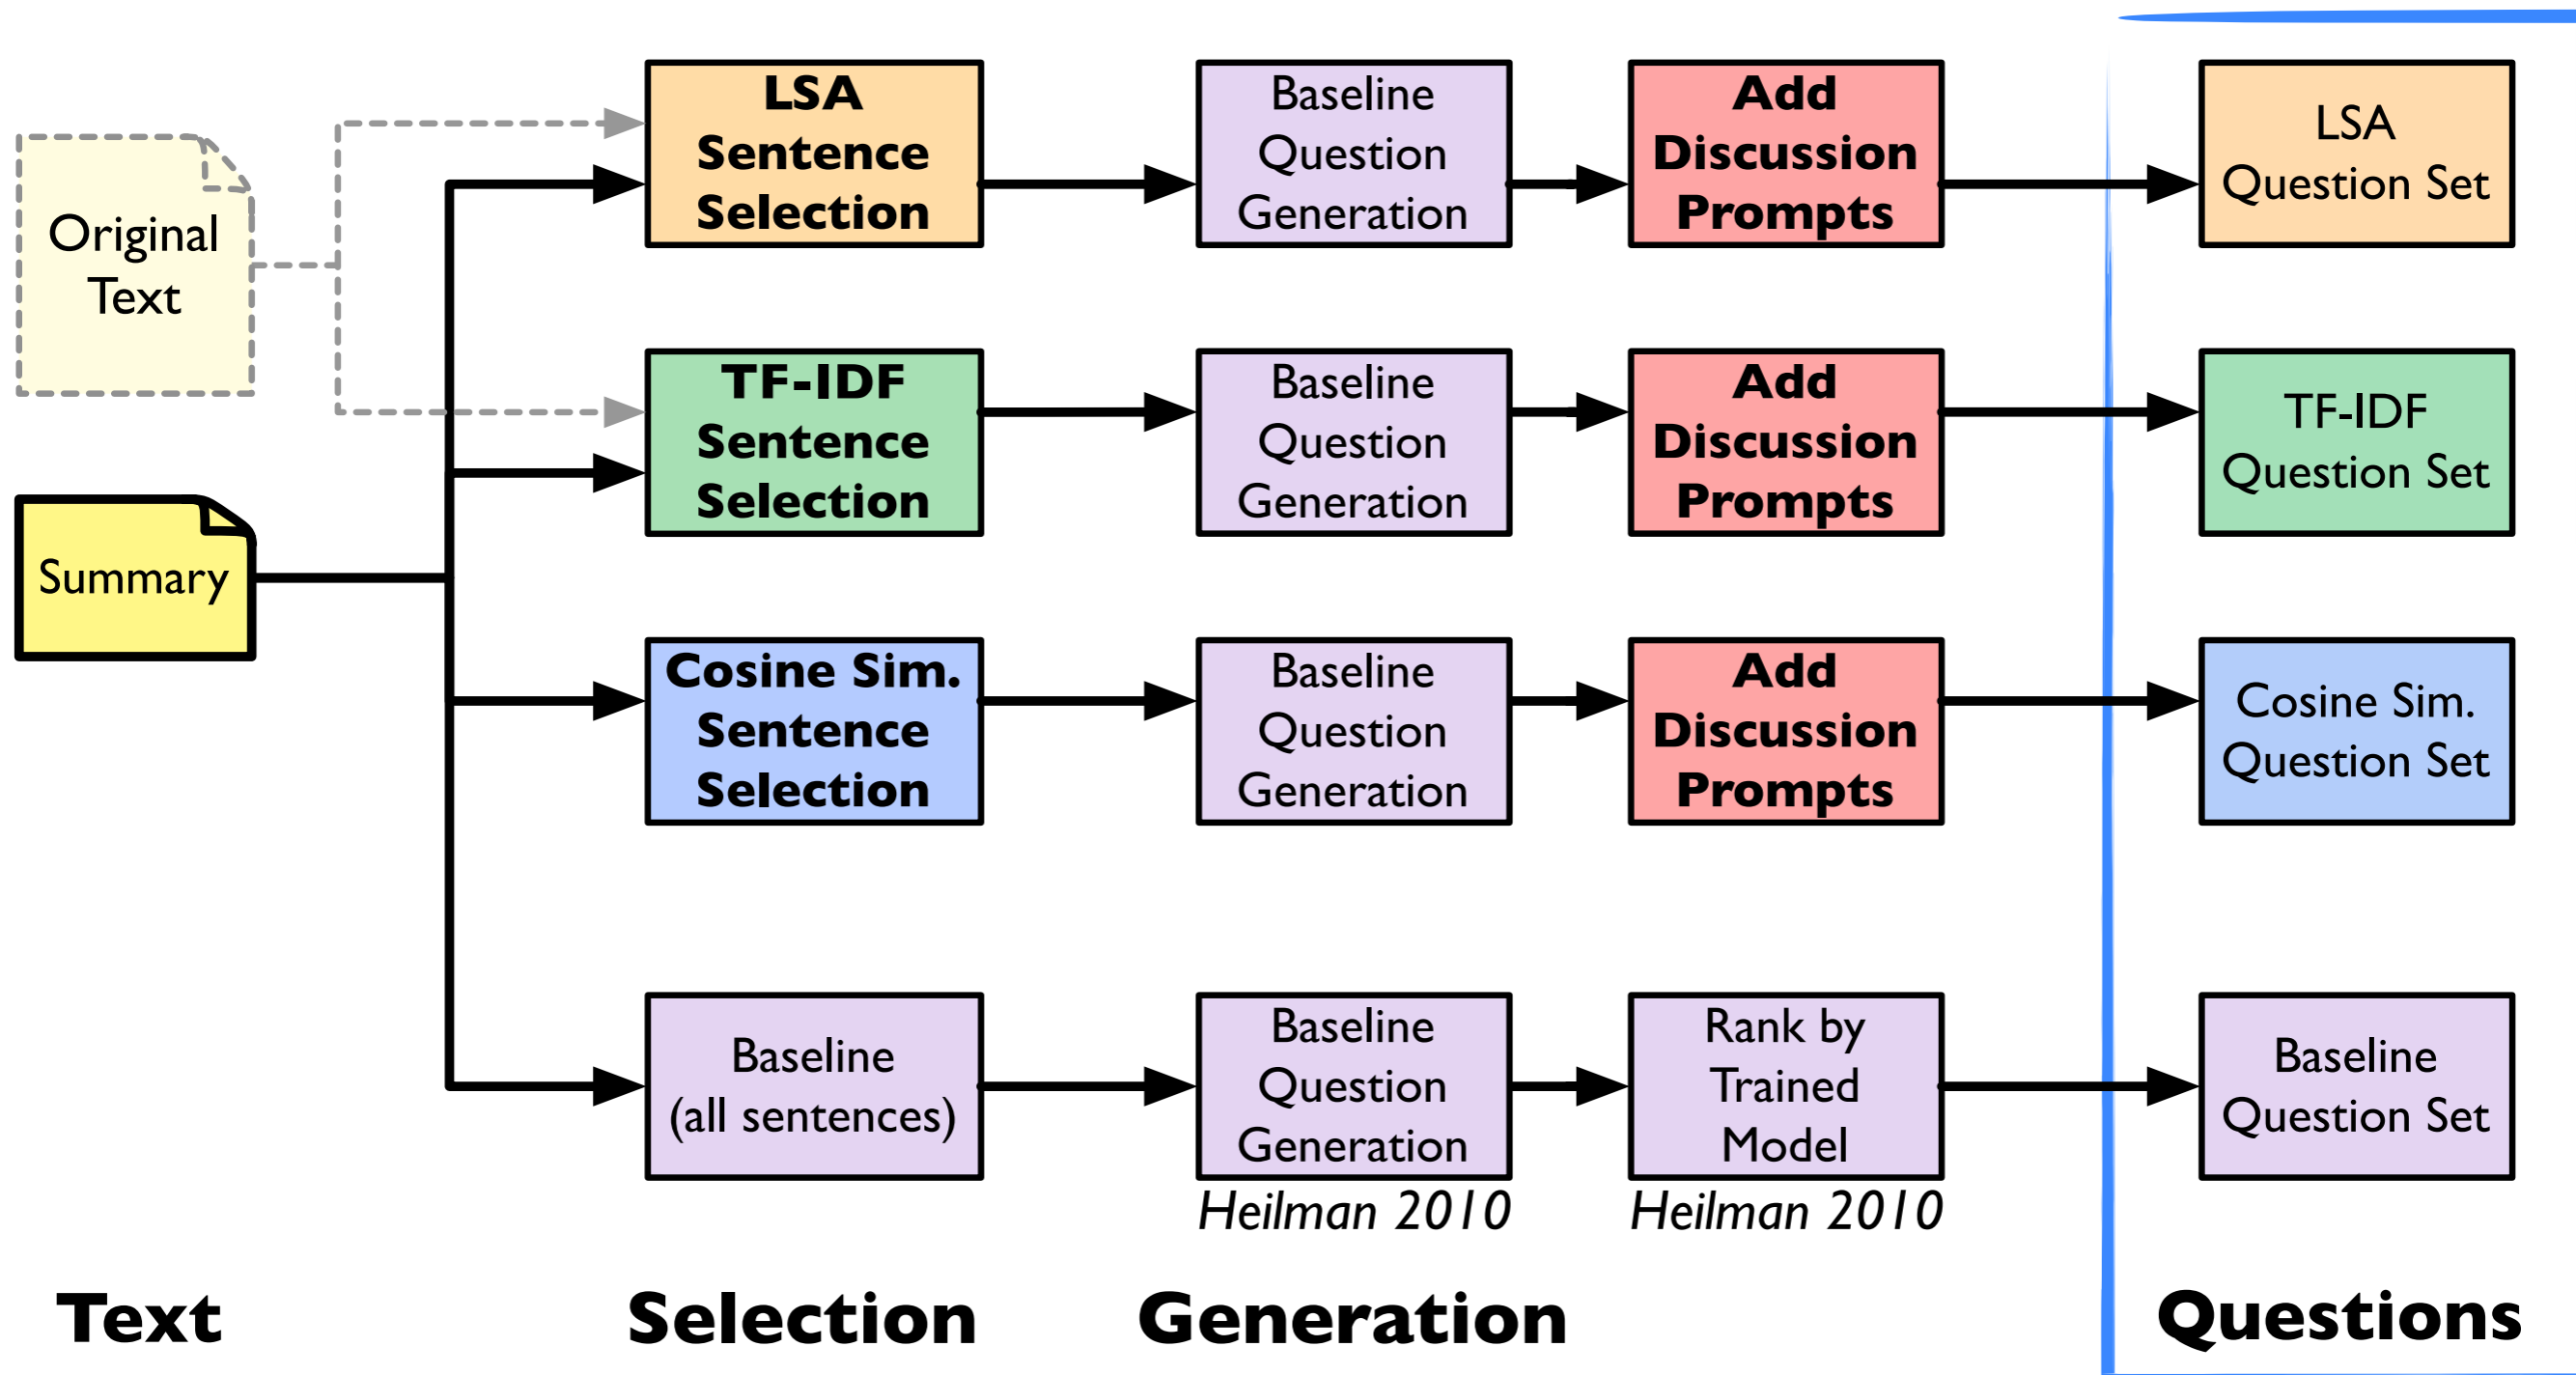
Original Text

Summary

LSA Sentence Selection

Baseline Question Generation

Add Discussion Prompts

LSA Question Set

TF-IDF Sentence Selection

Baseline Question Generation

Add Discussion Prompts

TF-IDF Question Set

Cosine Sim. Sentence Selection

Baseline Question Generation

Add Discussion Prompts

Cosine Sim. Question Set

Baseline (all sentences)

Baseline Question Generation

Heilman 2010

Rank by Trained Model

Heilman 2010

Baseline Question Set

Text

Selection

Generation

Questions